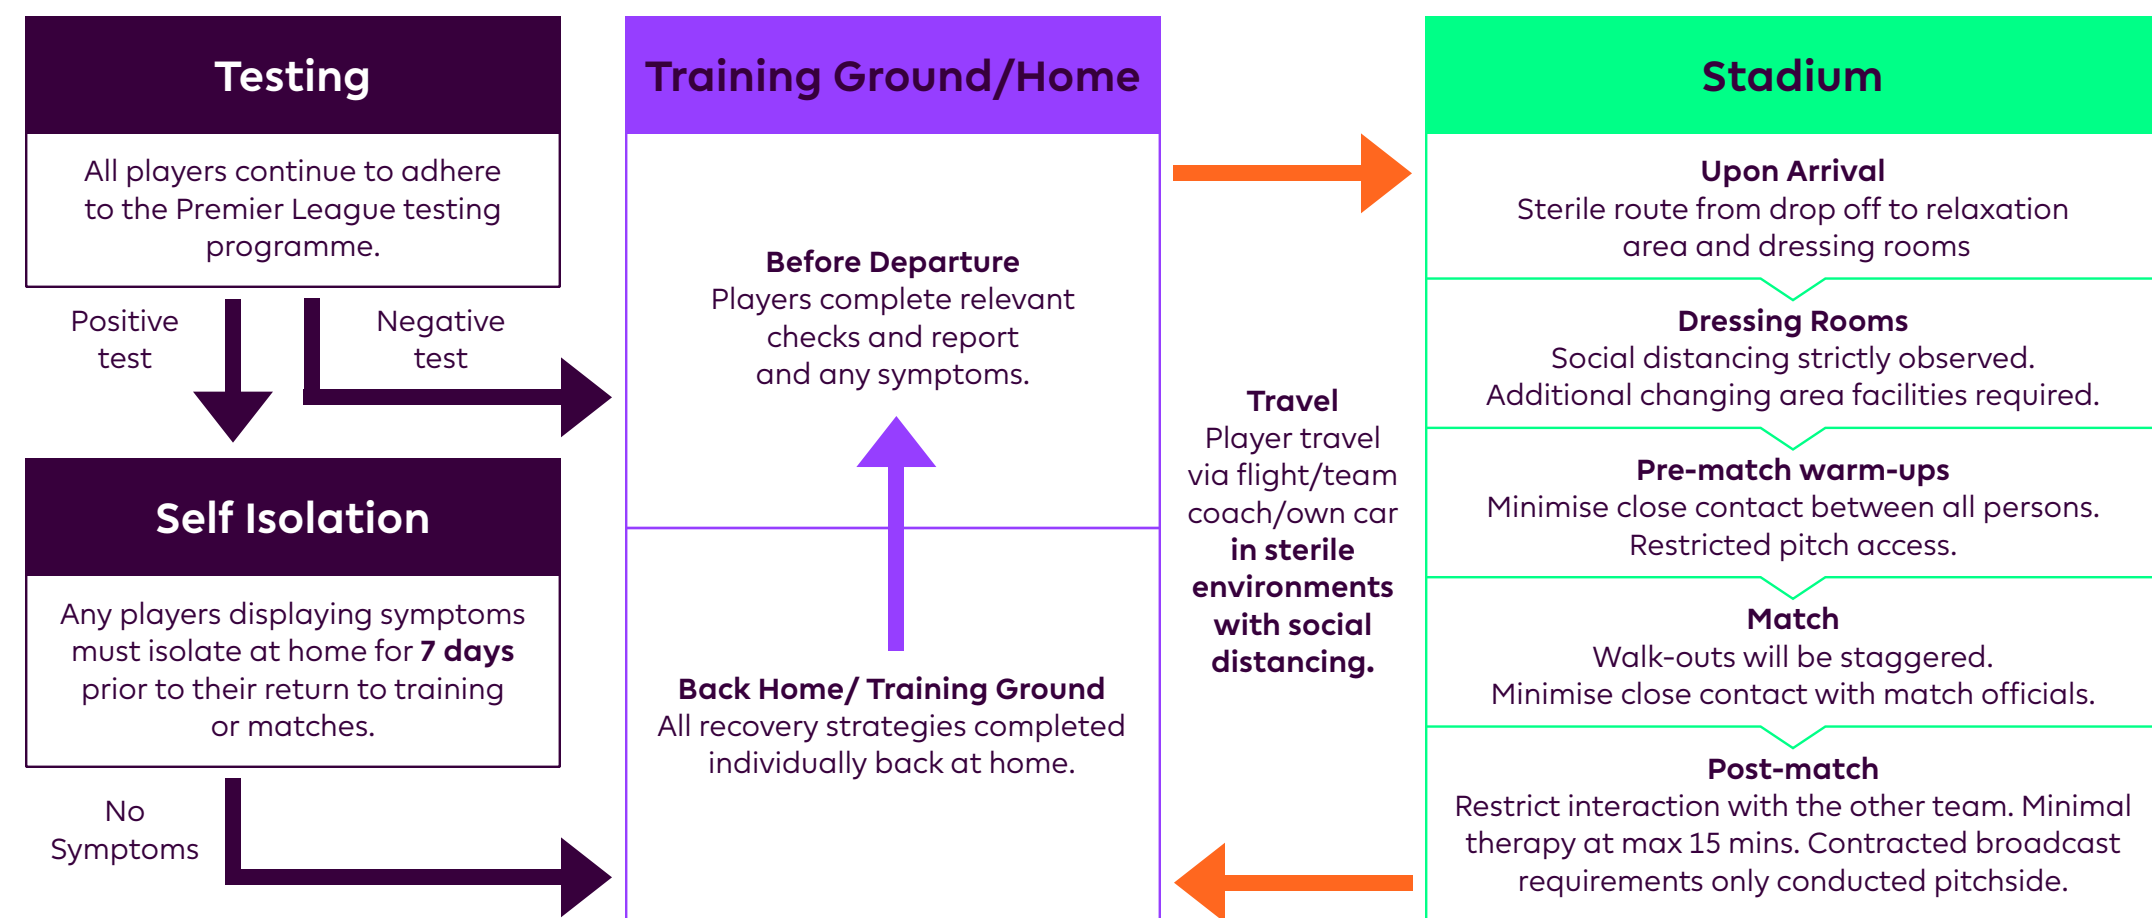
Testing

All players continue to adhere to the Premier League testing programme.

Positive test

Negative test

Self Isolation

Any players displaying symptoms must isolate at home for **7 days** prior to their return to training or matches.

No Symptoms

Training Ground/Home

**Before Departure**
Players complete relevant checks and report and any symptoms.

**Back Home/ Training Ground**
All recovery strategies completed individually back at home.

**Travel**
Player travel via flight/team coach/own car **in sterile environments with social distancing.**

Stadium

**Upon Arrival**
Sterile route from drop off to relaxation area and dressing rooms

**Dressing Rooms**
Social distancing strictly observed. Additional changing area facilities required.

**Pre-match warm-ups**
Minimise close contact between all persons. Restricted pitch access.

**Match**
Walk-outs will be staggered. Minimise close contact with match officials.

**Post-match**
Restrict interaction with the other team. Minimal therapy at max 15 mins. Contracted broadcast requirements only conducted pitchside.